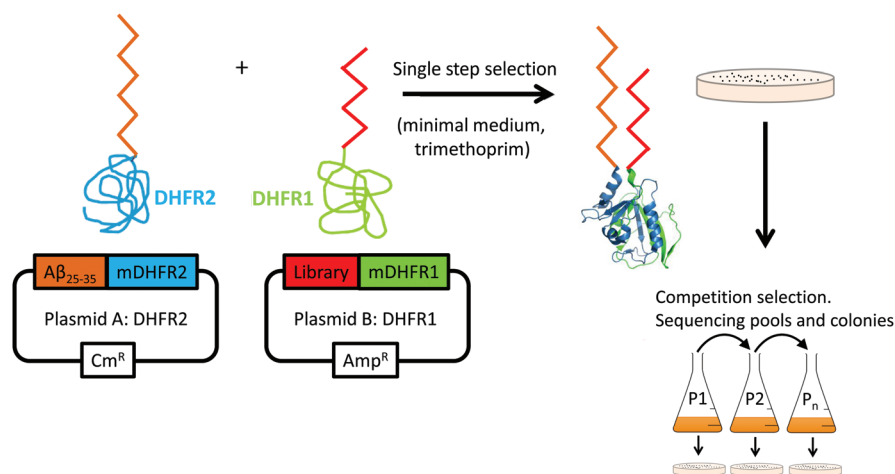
+

Single step selection

(minimal medium, trimethoprim)

DHFR2

DHFR1

$A\beta_{25-35}$ | mDHFR2

Plasmid A: DHFR2

$Cm^R$

Library | mDHFR1

Plasmid B: DHFR1

$Amp^R$

Competition selection.
Sequencing pools and colonies

P1

P2

$P_n$